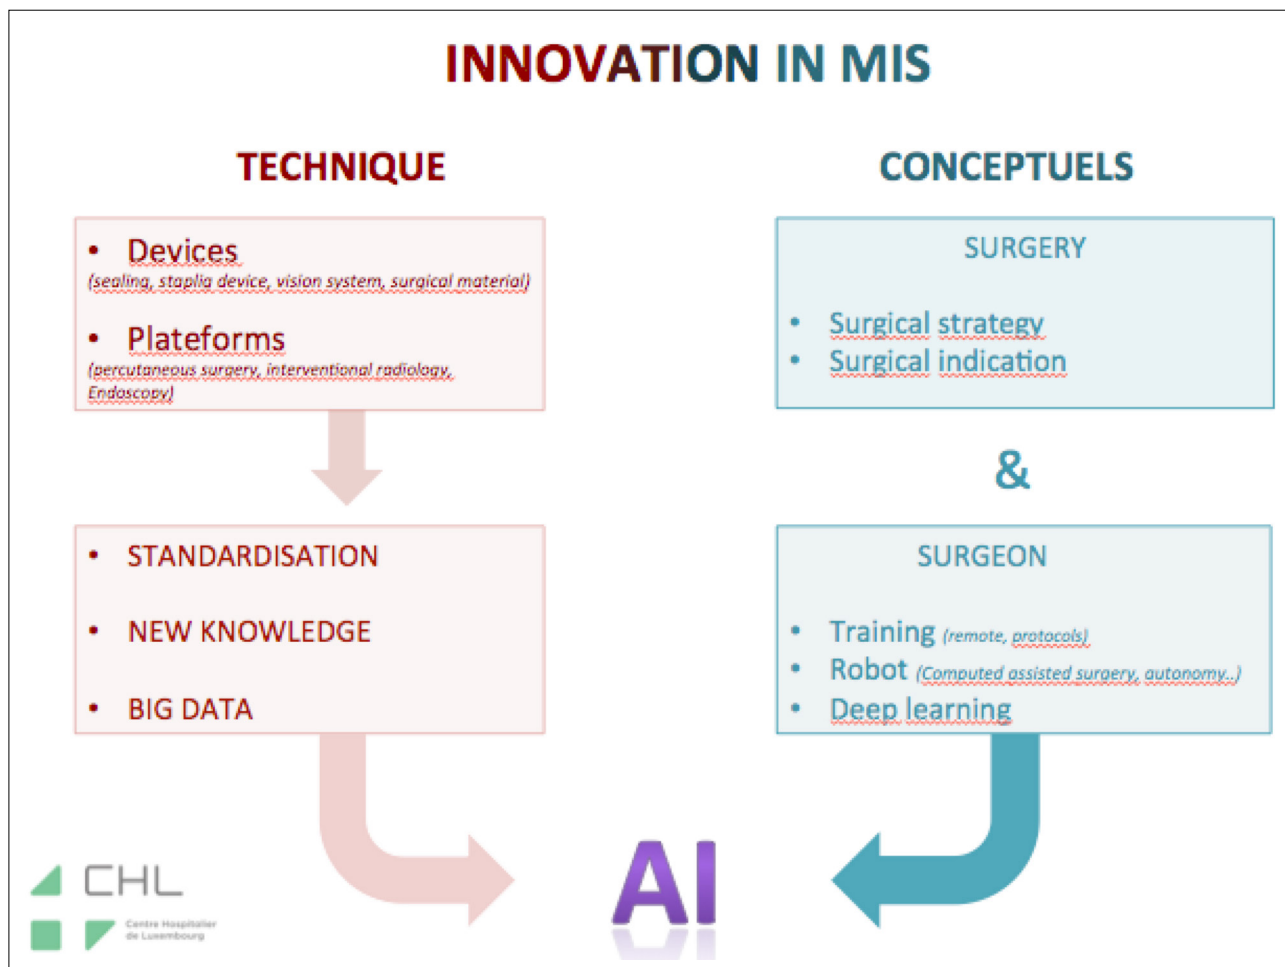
INNOVATION IN MIS

TECHNIQUE

• Devices
(sealing, staplig device, vision system, surgical material)

• Plateforms
(percutaneous surgery, interventional radiology, Endoscopy)

• STANDARDISATION

• NEW KNOWLEDGE

• BIG DATA

CONCEPTUELS

SURGERY

• Surgical strategy
• Surgical indication

&

SURGEON

• Training (remote, protocols)
• Robot (Computed assisted surgery, autonomy..)
• Deep learning

AI

CHL
Centre Hospitalier de Luxembourg